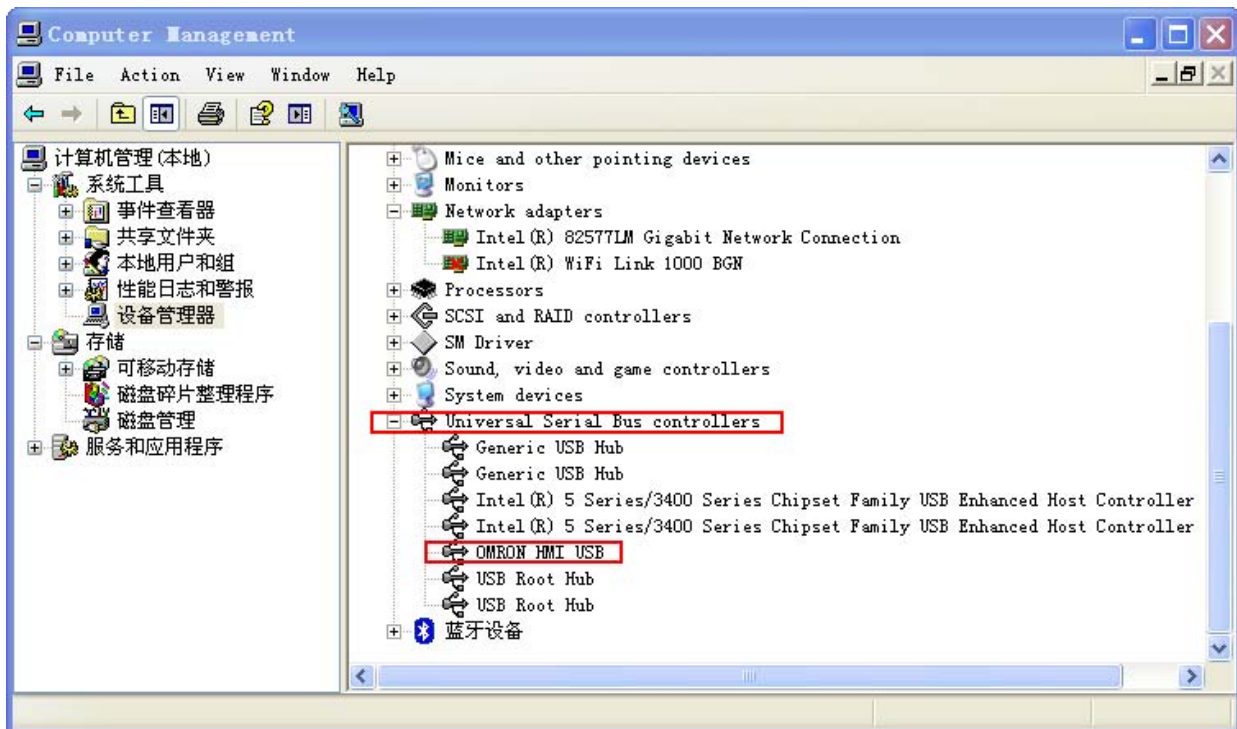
Computer Management

File Action View Window Help

计算机管理(本地)
系统工具
事件查看器
共享文件夹
本地用户和组
性能日志和警报
设备管理器
存储
可移动存储
磁盘碎片整理程序
磁盘管理
服务和应用程序

Mice and other pointing devices
Monitors
Network adapters
Intel(R) 82577LM Gigabit Network Connection
Intel(R) WiFi Link 1000 BGN
Processors
SCSI and RAID controllers
SM Driver
Sound, video and game controllers
System devices
Universal Serial Bus controllers
Generic USB Hub
Generic USB Hub
Intel(R) 5 Series/3400 Series Chipset Family USB Enhanced Host Controller
Intel(R) 5 Series/3400 Series Chipset Family USB Enhanced Host Controller
OMRON HMI USB
USB Root Hub
USB Root Hub
蓝牙设备